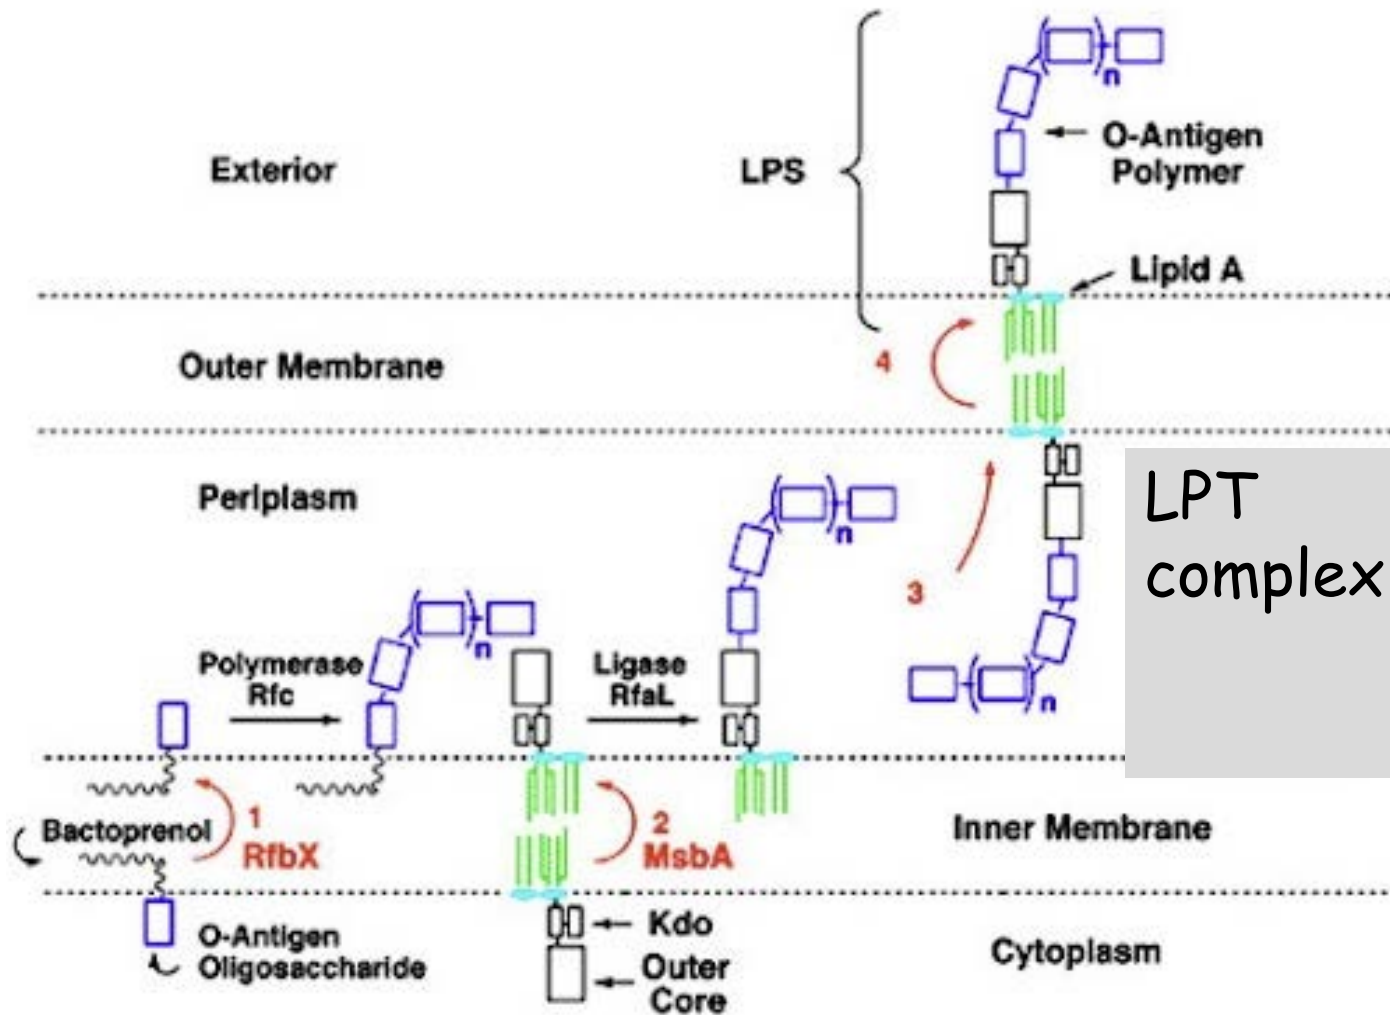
Exterior

LPS

O-Antigen Polymer

n

Lipid A

Outer Membrane

4

Periplasm

LPT complex

3

n

n

n

Polymerase Rfc

Ligase RfaL

1 RfbX

2 MsbA

Bactoprenol

Inner Membrane

O-Antigen Oligosaccharide

Kdo

Outer Core

Cytoplasm